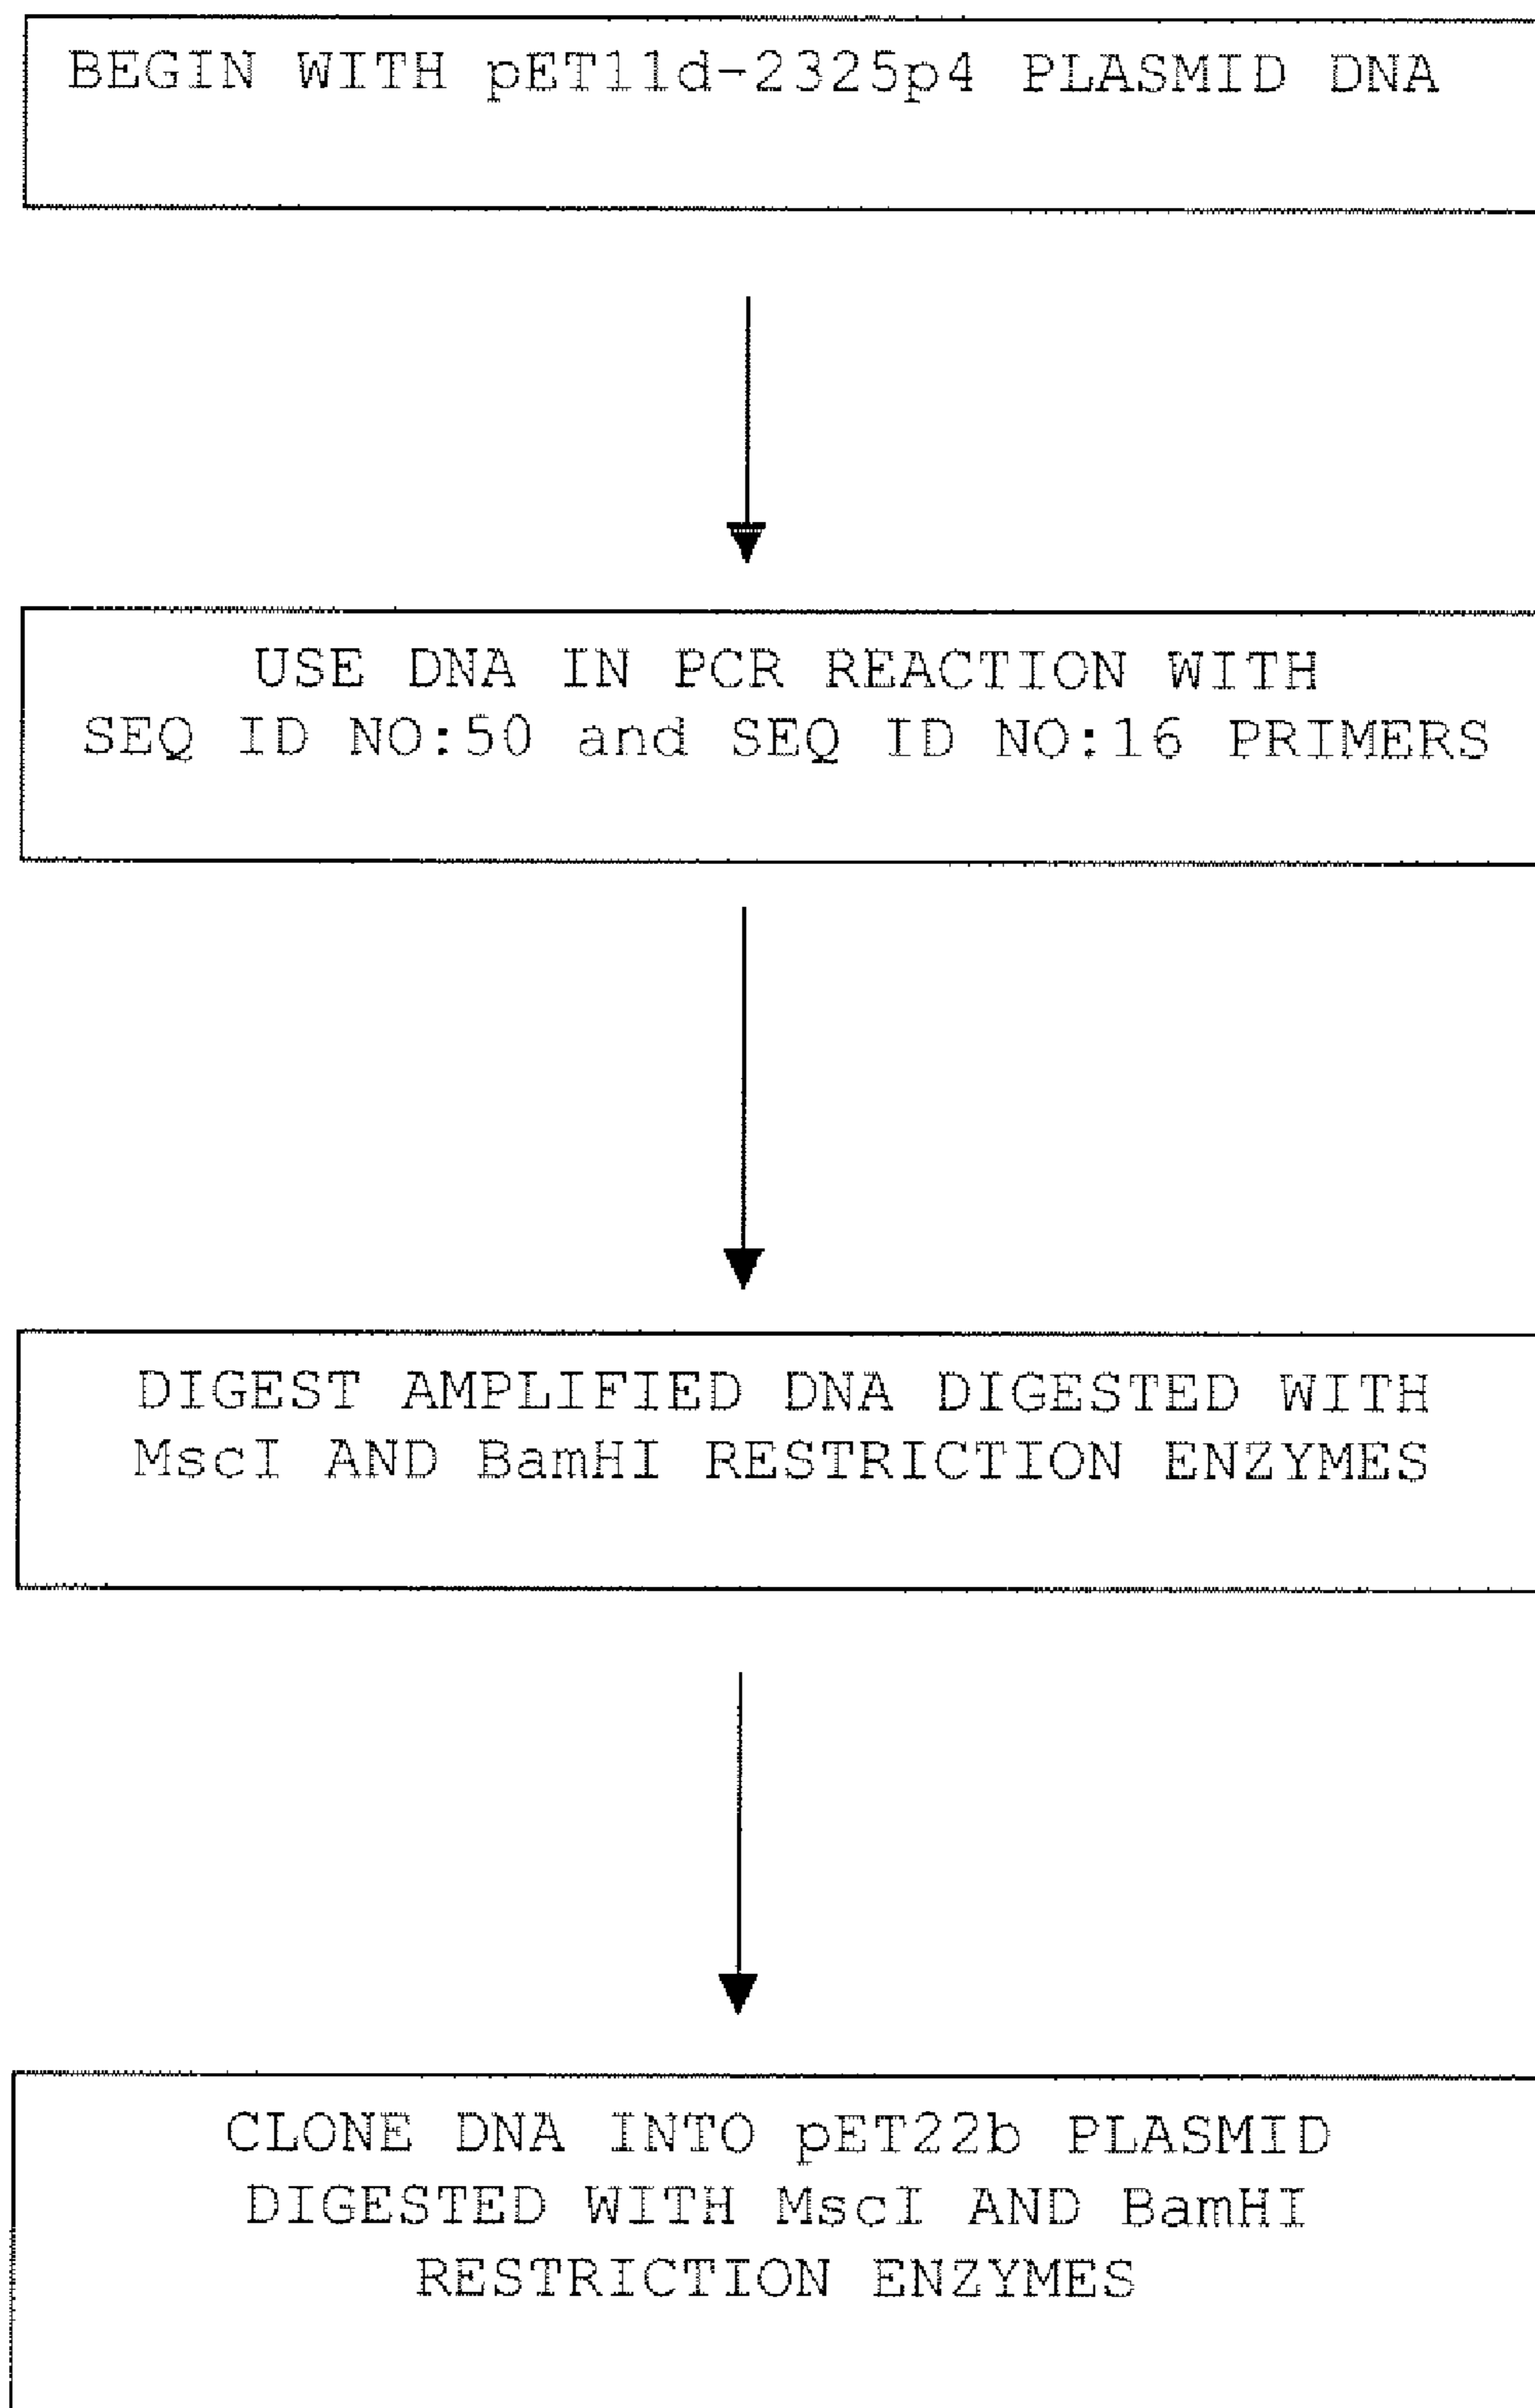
BEGIN WITH pET11d-2325p4 PLASMID DNA

USE DNA IN PCR REACTION WITH SEQ ID NO:50 and SEQ ID NO:16 PRIMERS

DIGEST AMPLIFIED DNA DIGESTED WITH MscI AND BamHI RESTRICTION ENZYMES

CLONE DNA INTO pET22b PLASMID DIGESTED WITH MscI AND BamHI RESTRICTION ENZYMES